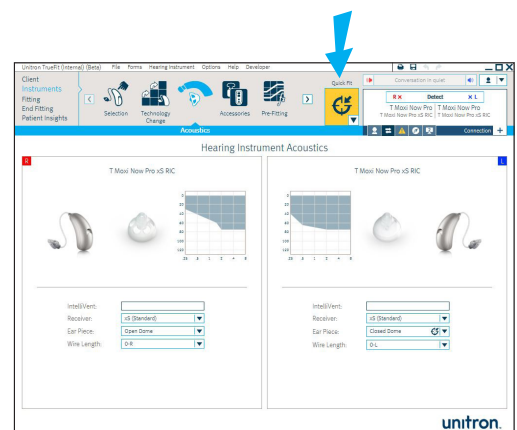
Unitron TrueFit (Internal) (Beta) File Forms Hearing Instrument Options Help Developer

Client
Instruments
Fitting
End Fitting
Patient Insights

Selection
Technology Change
Accessories
Pre-Fitting

Quick Fit

Conversation in quiet

R ✕ Detect ✕ L
T Moxi Now Pro
T Moxi Now Pro xS RIC
T Moxi Now Pro
T Moxi Now Pro xS RIC

Acoustics

Connection

Hearing Instrument Acoustics

R

T Moxi Now Pro xS RIC

IntelliVent:
Receiver: xS (Standard)
Ear Piece: Open Dome
Wire Length: 0-R

L

T Moxi Now Pro xS RIC

IntelliVent:
Receiver: xS (Standard)
Ear Piece: Closed Dome
Wire Length: 0-L

unitron